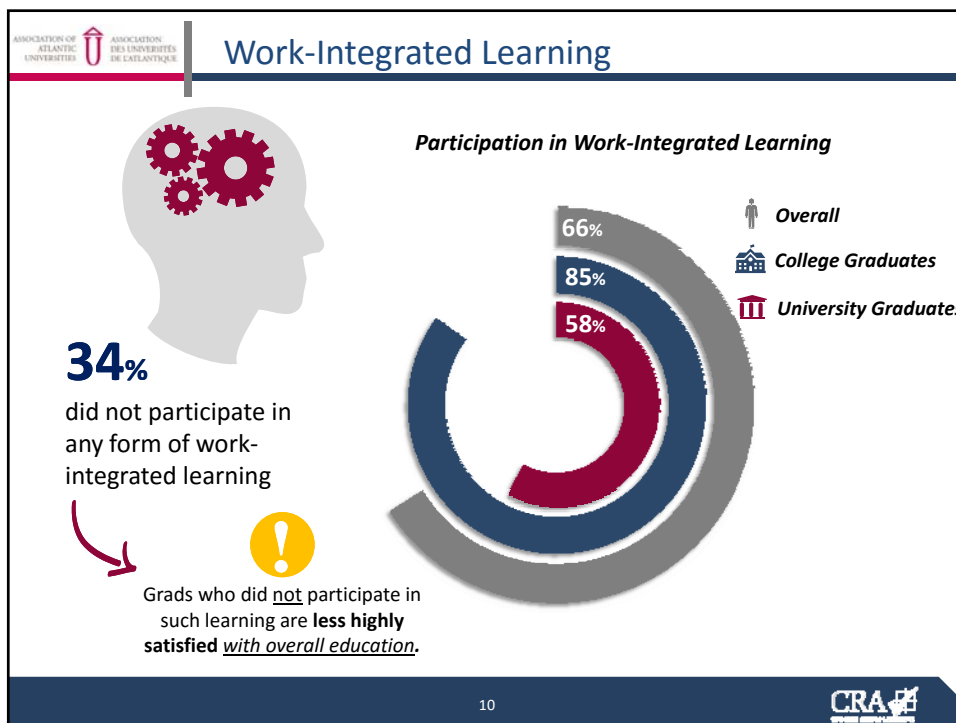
ASSOCIATION OF ATLANTIC UNIVERSITIES ASSOCIATION DES UNIVERSITÉS DE L'ATLANTIQUE

Work-Integrated Learning

Participation in Work-Integrated Learning

66%

85%

58%

Overall

College Graduates

University Graduates

34%

did not participate in any form of work-integrated learning

Grads who did not participate in such learning are **less highly satisfied** *with overall education.*

10

CRA